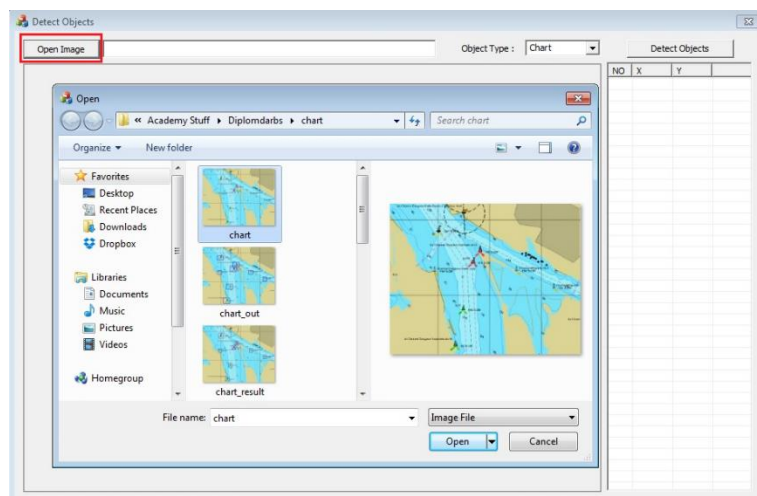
Detect Objects

Open Image

Object Type : Chart

Detect Objects

| NO | X | Y |
|---|---|---|

Open

« Academy Stuff ▸ Diplomdarbs ▸ chart

Search chart

Organize ▾ New folder

Favorites
Desktop
Recent Places
Downloads
Dropbox

Libraries
Documents
Music
Pictures
Videos

Homegroup

chart

chart_out

chart_result

File name: chart

Image File

Open

Cancel